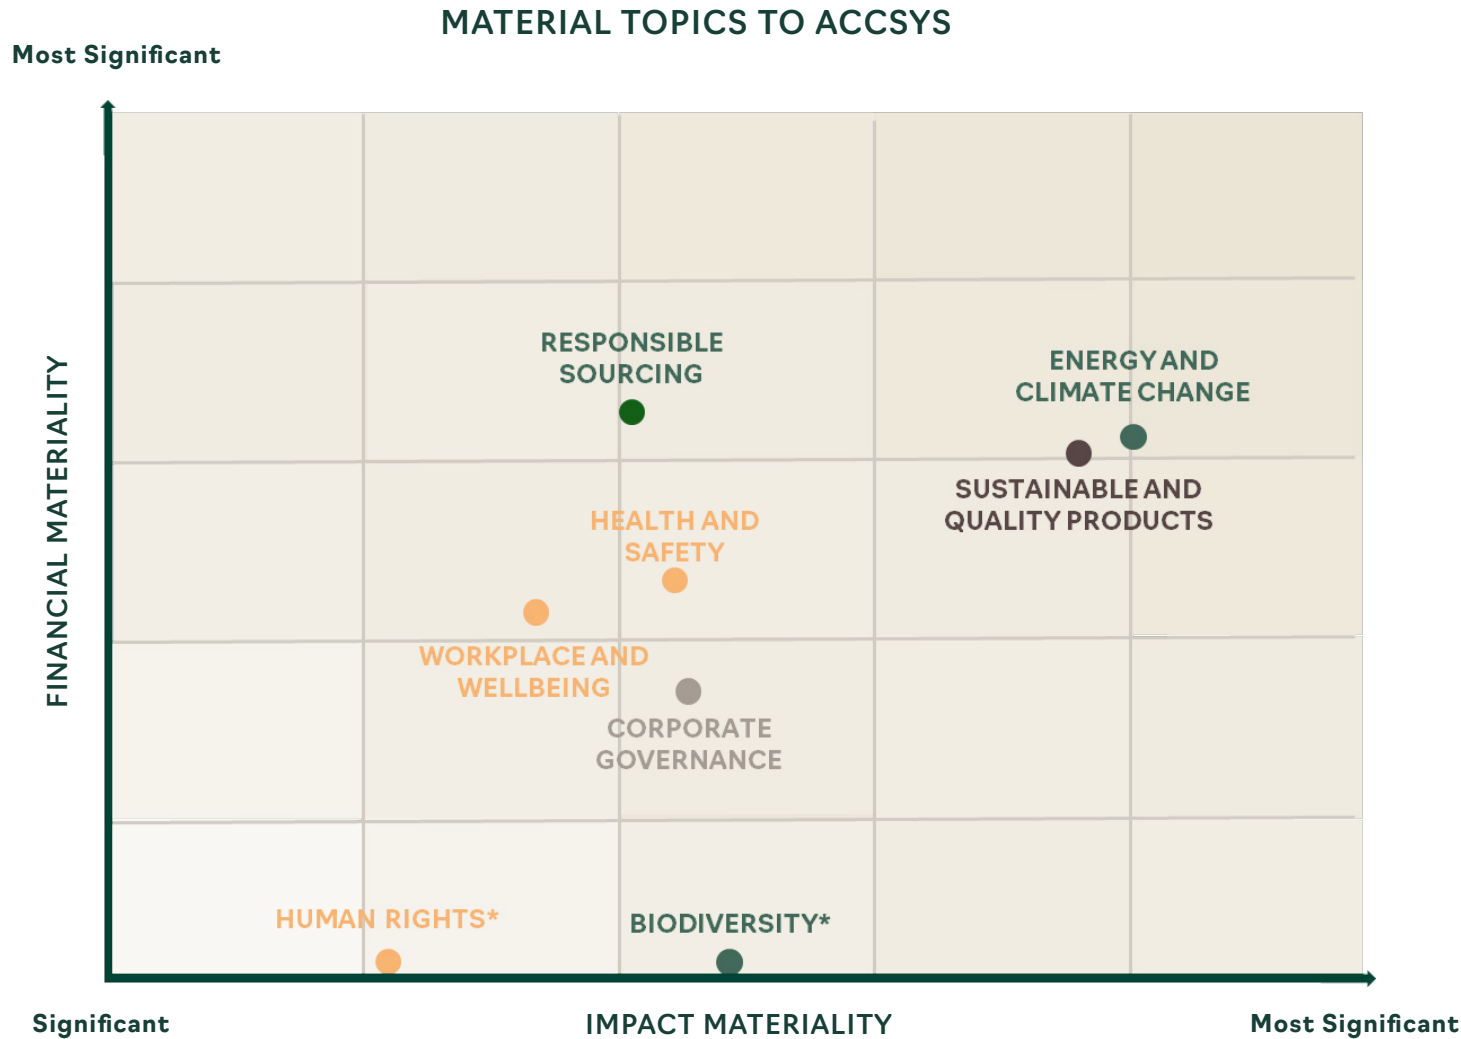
MATERIAL TOPICS TO ACCSYS

Most Significant

FINANCIAL MATERIALITY

RESPONSIBLE SOURCING

ENERGY AND CLIMATE CHANGE

SUSTAINABLE AND QUALITY PRODUCTS

HEALTH AND SAFETY

WORKPLACE AND WELLBEING

CORPORATE GOVERNANCE

HUMAN RIGHTS*

BIODIVERSITY*

Significant

IMPACT MATERIALITY

Most Significant